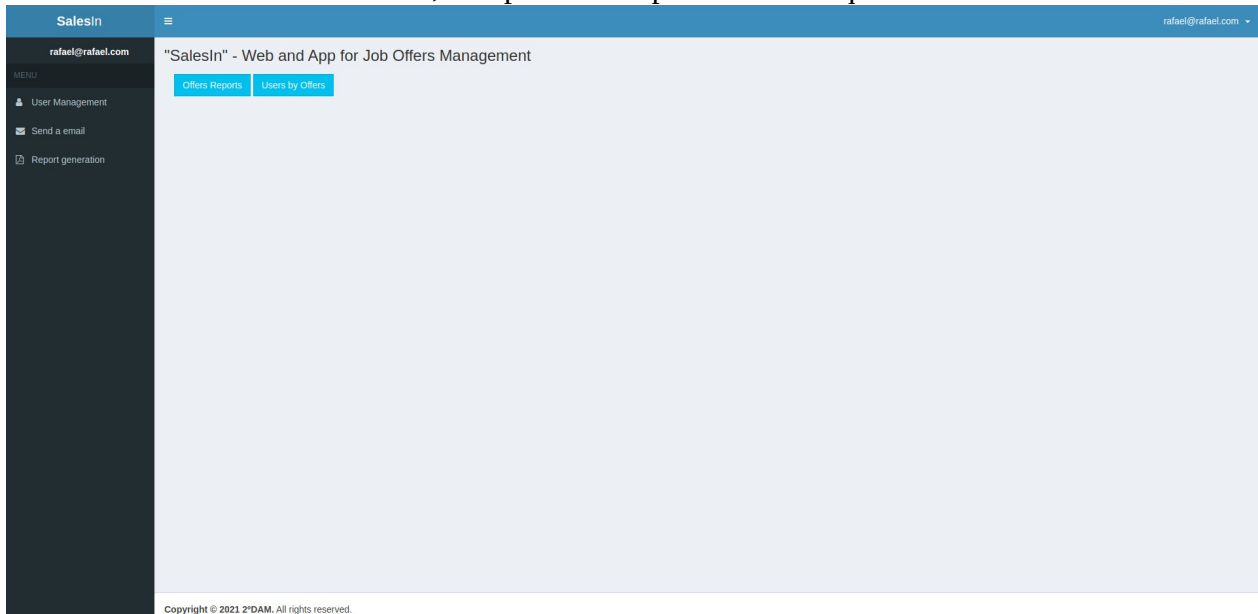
SalesIn

rafael@rafael.com

rafael@rafael.com

MENU

User Management

Send a email

Report generation

"SalesIn" - Web and App for Job Offers Management

Offers Reports

Users by Offers

Copyright © 2021 2ºDAM. All rights reserved.